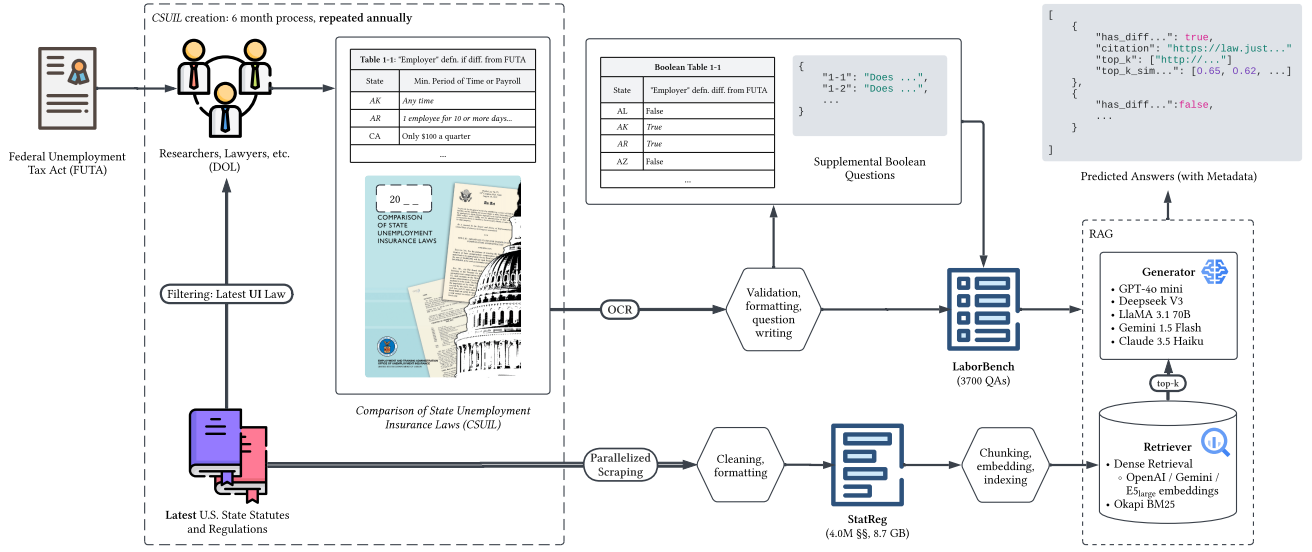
CSUIL creation: 6 month process, repeated annually

Federal Unemployment Tax Act (FUTA)

Researchers, Lawyers, etc. (DOL)

Table 1-1: "Employer" defn. if diff. from FUTA

| State | Min. Period of Time or Payroll |
|---|---|
| AK | Any time |
| AR | 1 employee for 10 or more days... |
| CA | Only \$100 a quarter |
| | ... |

20 _ _

COMPARISON OF STATE UNEMPLOYMENT INSURANCE LAWS

Comparison of State Unemployment Insurance Laws (CSUIL)

Filtering: Latest UI Law

Boolean Table 1-1

| State | "Employer" defn. diff. from FUTA |
|---|---|
| AL | False |
| AK | True |
| AR | True |
| AZ | False |
| | ... |

{
"1-1": "Does ...",
"1-2": "Does ...",
...
}

Supplemental Boolean Questions

[
{
"has_diff...": true,
"citation": "https://law.just..."
"top_k": ["http://..."]
"top_k_sim...": [0.65, 0.62, ...]
},
{
"has_diff...":false,
...
}
]

Predicted Answers (with Metadata)

OCR

Validation, formatting, question writing

LaborBench (3700 QAs)

RAG

Generator
• GPT-4o mini
• Deepseek V3
• LlaMA 3.1 70B
• Gemini 1.5 Flash
• Claude 3.5 Haiku

top-k

Retriever
• Dense Retrieval
◦ OpenAI / Gemini / $E5_{large}$ embeddings
• Okapi BM25

Latest U.S. State Statutes and Regulations

Parallelized Scraping

Cleaning, formatting

StatReg (4.0M §§, 8.7 GB)

Chunking, embedding, indexing